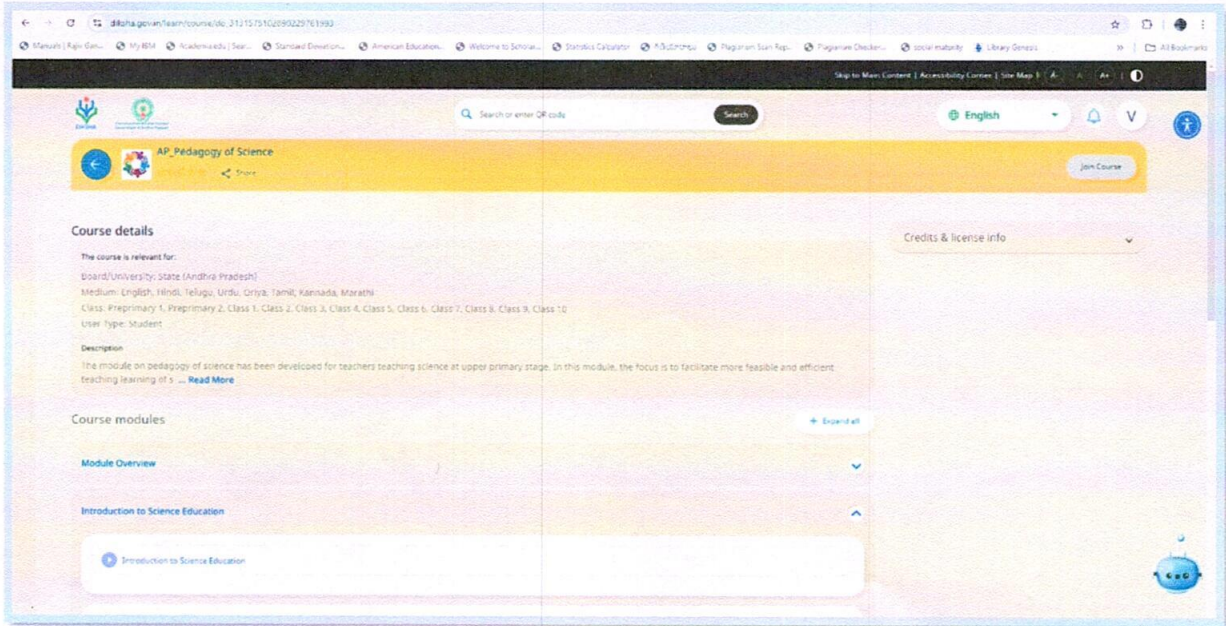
diksha.gov.in/learn/course/do_31315710289022976​1993

Manuals | Rajiv Gan... My IBM Academia.edu | Sear... Standard Deviation... American Education... Welcome to Scholar... Statistics Calculator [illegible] Plagiarism Scan Rep... Plagiarism Checker... social maturity Library Genesis » All Bookmarks

Skip to Main Content | Accessibility Corner | Site Map | A- A A+

DIKSHA

Search or enter QR code Search

English

V

AP_Pedagogy of Science

Share

Join Course

Course details

The course is relevant for:

Board/University: State (Andhra Pradesh)

Medium: English, Hindi, Telugu, Urdu, Oriya, Tamil, Kannada, Marathi

Class: Preprimary 1, Preprimary 2, Class 1, Class 2, Class 3, Class 4, Class 5, Class 6, Class 7, Class 8, Class 9, Class 10

User Type: Student

Description

The module on pedagogy of science has been developed for teachers teaching science at upper primary stage. In this module, the focus is to facilitate more feasible and efficient teaching learning of s ... Read More

Credits & license info

Course modules

+ Expand all

Module Overview

Introduction to Science Education

Introduction to Science Education